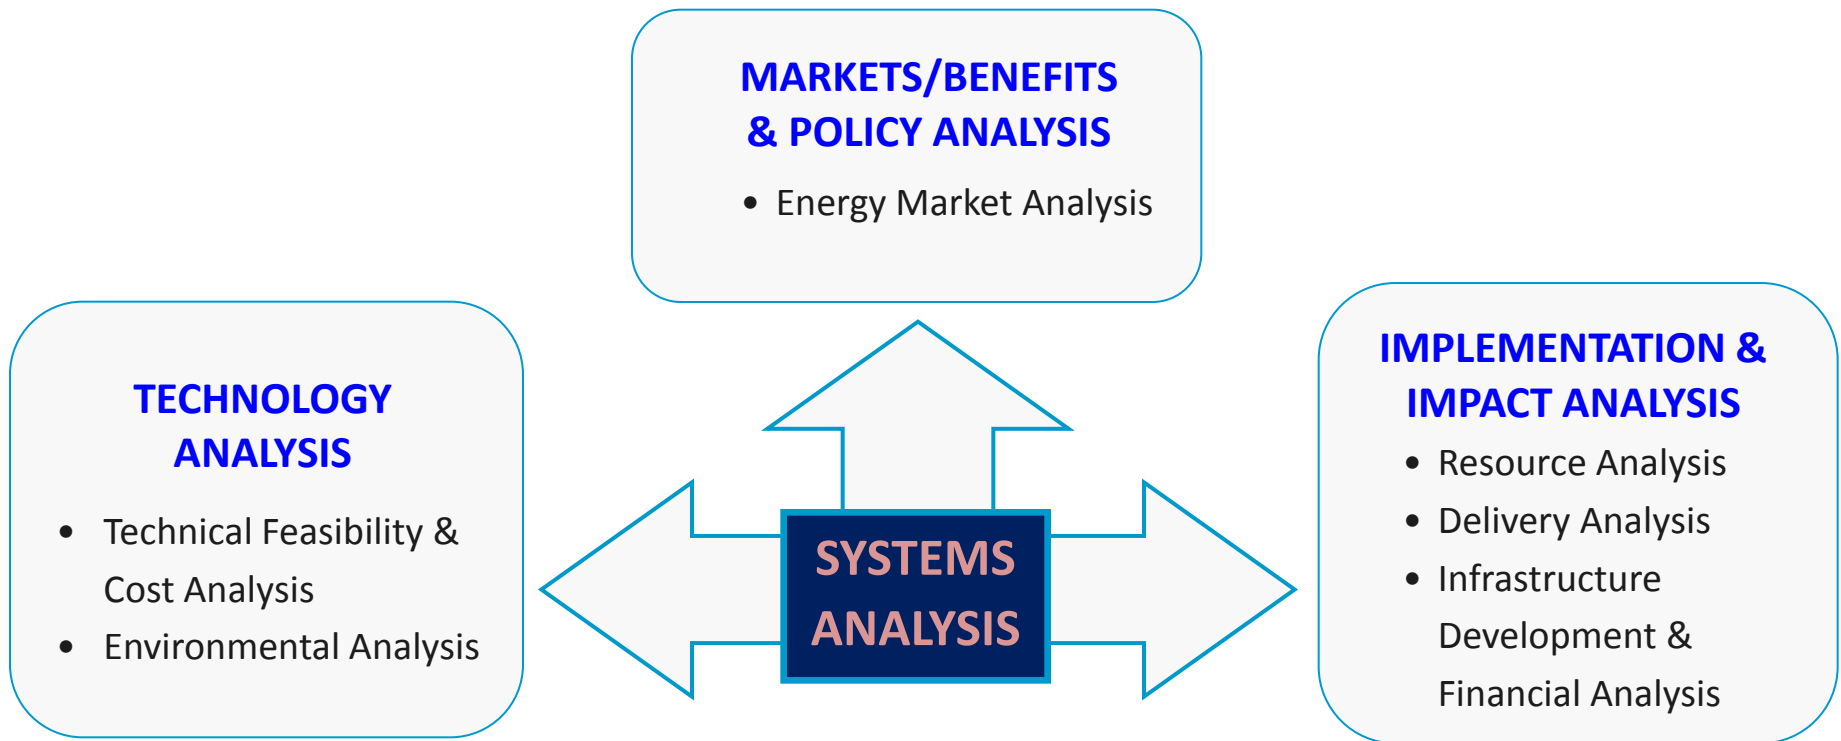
MARKETS/BENEFITS & POLICY ANALYSIS

• Energy Market Analysis

TECHNOLOGY ANALYSIS

• Technical Feasibility & Cost Analysis
• Environmental Analysis

SYSTEMS ANALYSIS

IMPLEMENTATION & IMPACT ANALYSIS

• Resource Analysis
• Delivery Analysis
• Infrastructure Development & Financial Analysis